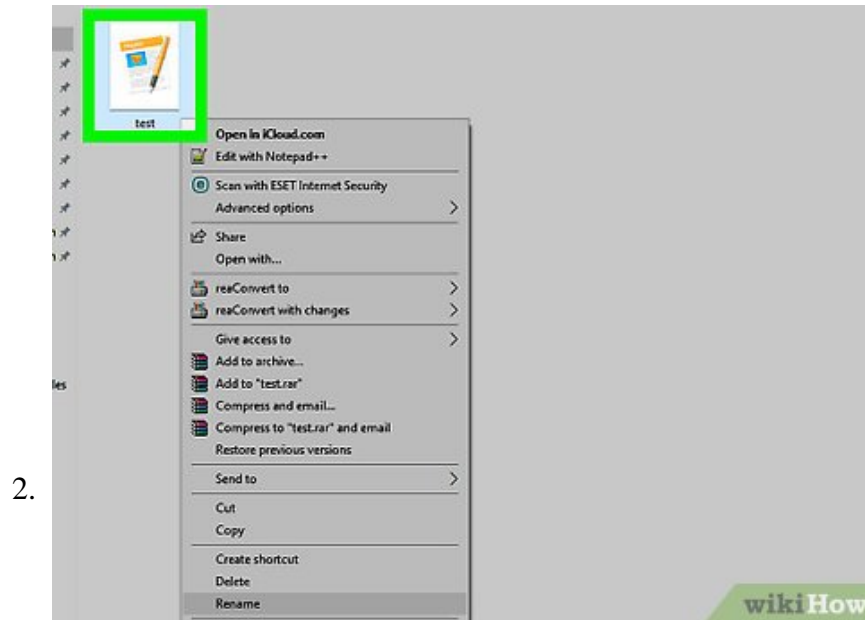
test

Open in iCloud.com
Edit with Notepad++
Scan with ESET Internet Security
Advanced options
Share
Open with...
reaConvert to
reaConvert with changes
Give access to
Add to archive...
Add to "test.rar"
Compress and email...
Compress to "test.rar" and email
Restore previous versions
Send to
Cut
Copy
Create shortcut
Delete
Rename

les

2.

wikiHow